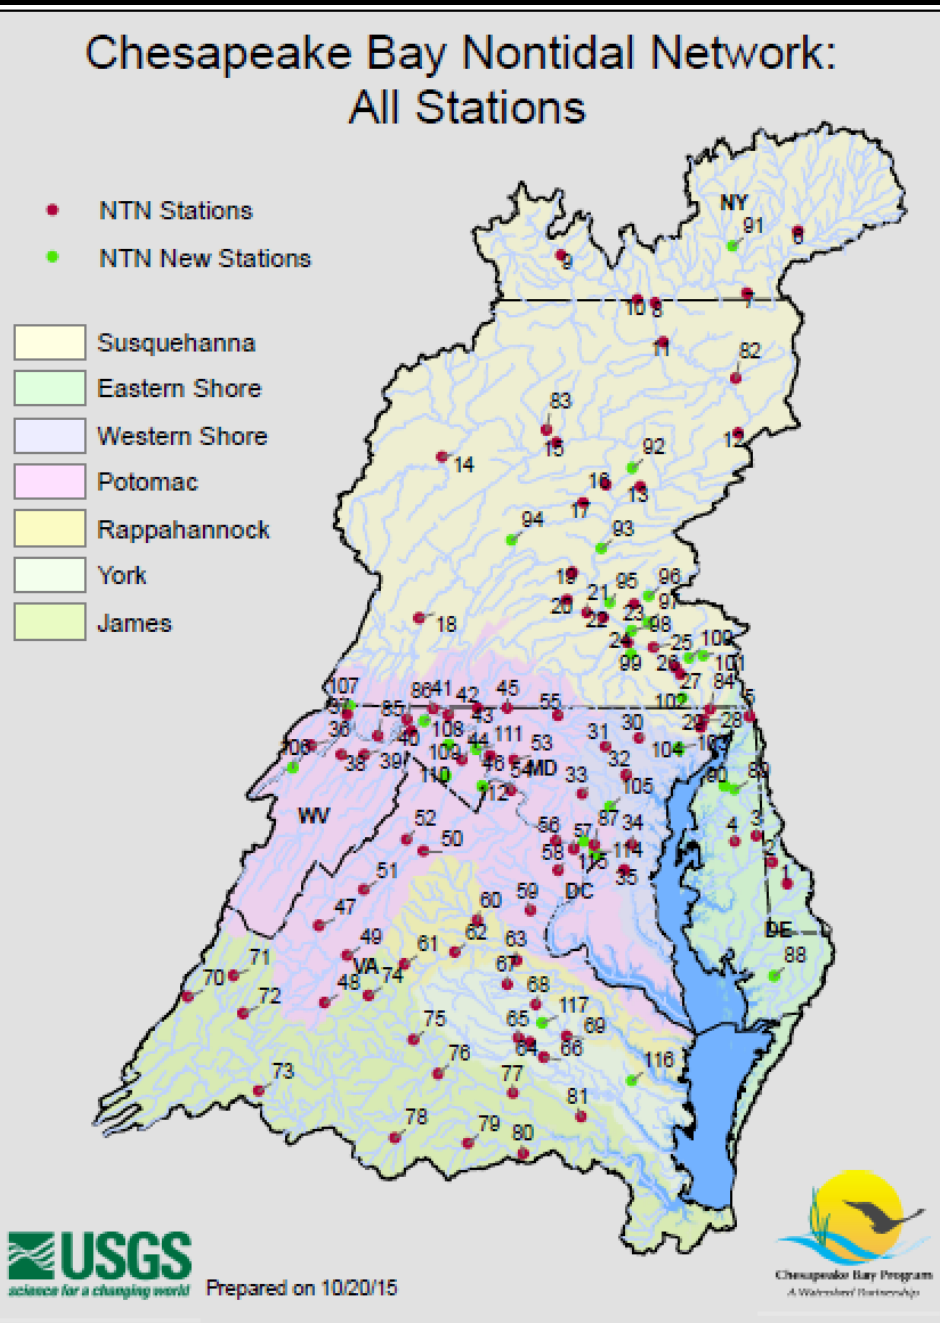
Chesapeake Bay Nontidal Network:
All Stations

NTN Stations
NTN New Stations

Susquehanna
Eastern Shore
Western Shore
Potomac
Rappahannock
York
James

NY
91
6
9
10
8
7
11
82
83
15
12
14
92
16
13
17
94
93
19
21
95
96
20
97
22
23
98
18
24
25
100
99
26
101
27
84
107
86
41
42
45
55
102
5
37
85
43
29
28
36
108
31
30
40
44
111
53
104
103
106
38
39
109
46
54
MD
33
32
110
12
105
90
89
WV
52
87
34
4
3
56
57
50
58
115
114
2
35
1
51
DC
60
59
47
DE
62
49
63
61
71
67
88
VA
70
74
48
72
68
117
75
65
69
64
66
76
116
73
77
81
78
79
80

USGS
science for a changing world
Prepared on 10/20/15

Chesapeake Bay Program
A Watershed Partnership